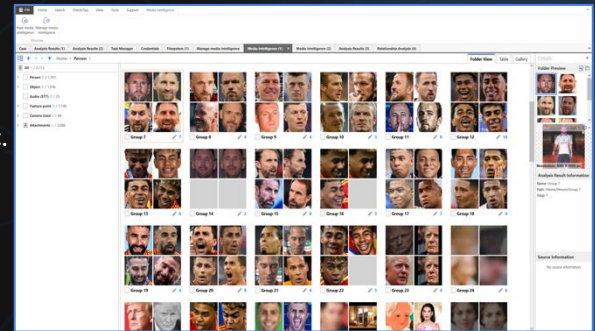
File Home Search Check/Tag View Tools Support Media Intelligence

New media intelligence Manage media intelligence

Case Analysis Results (1) Analysis Results (2) Task Manager Credentials Filesystem (1) Manage media intelligence Media Intelligence (1) Media Intelligence (2) Analysis Results (3) Relationship Analysis (4)

Folder View Table Gallery

Home > Person

All

Person

Object

Audio (STT)

Gesture point

Gesture (txt)

Attachments

Group 7
Group 8
Group 9
Group 10
Group 11
Group 12
Group 13
Group 14
Group 15
Group 16
Group 17
Group 18
Group 19
Group 20
Group 21
Group 22
Group 23
Group 24

Folder Preview

Analysis Result Information

Name: Group 7

Path: /Media/Person/Group 7

Count: 7

Source Information

No source information